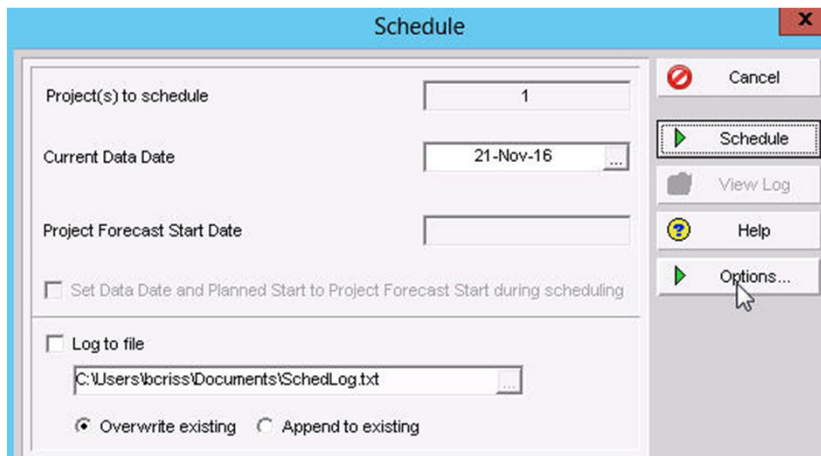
Schedule

Project(s) to schedule
1

Current Data Date
21-Nov-16
...

Project Forecast Start Date

Set Data Date and Planned Start to Project Forecast Start during scheduling

Log to file

C:\Users\bcriss\Documents\SchedLog.txt
...

Overwrite existing
Append to existing

Cancel

Schedule

View Log

Help

Options...